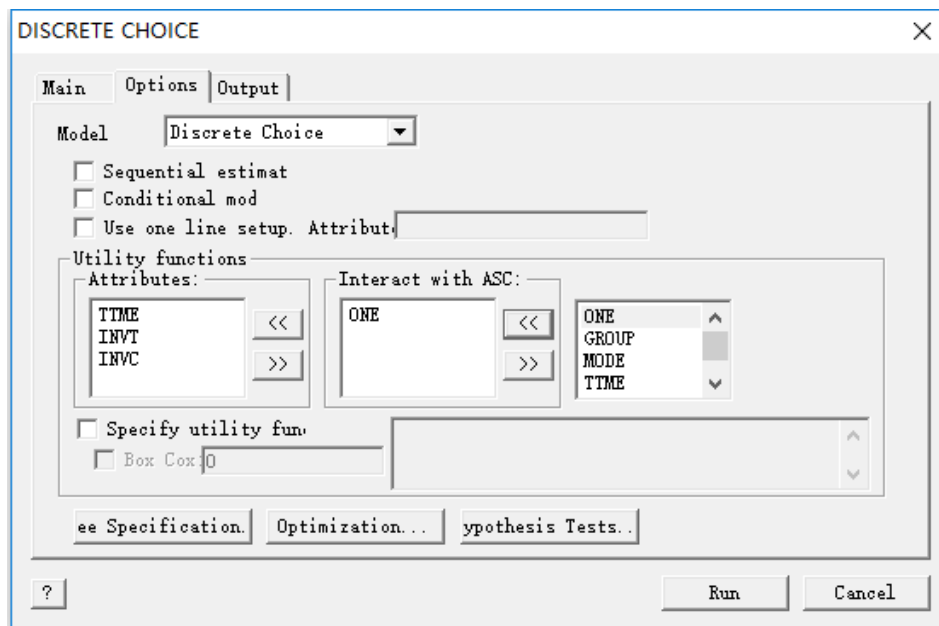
DISCRETE CHOICE

×

Main | Options | Output

Model Discrete Choice

Sequential estimat

Conditional mod

Use one line setup. Attribut

Utility functions

Attributes:

TTME
INVT
INVC

<<

>>

Interact with ASC:

ONE

<<

>>

ONE
GROUP
MODE
TTME

Specify utility fun

Box Cox: 0

ee Specification.

Optimization...

ypothesis Tests..

?

Run

Cancel